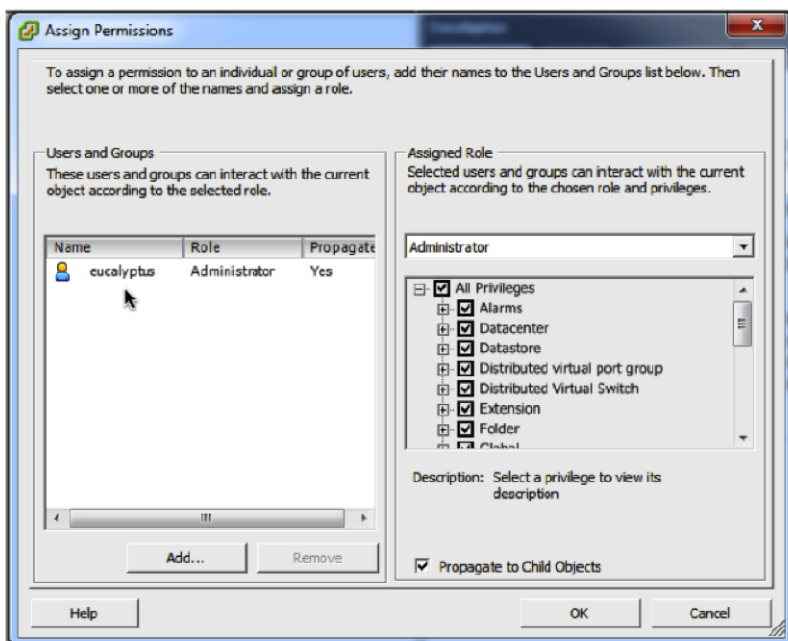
Assign Permissions

To assign a permission to an individual or group of users, add their names to the Users and Groups list below. Then select one or more of the names and assign a role.

Users and Groups

These users and groups can interact with the current object according to the selected role.

| Name | Role | Propagate |
|---|---|---|
| eucalyptus | Administrator | Yes |

Add...

Remove

Assigned Role

Selected users and groups can interact with the current object according to the chosen role and privileges.

Administrator

All Privileges
Alarms
Datacenter
Datastore
Distributed virtual port group
Distributed Virtual Switch
Extension
Folder
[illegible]

Description: Select a privilege to view its description

Propagate to Child Objects

Help

OK

Cancel